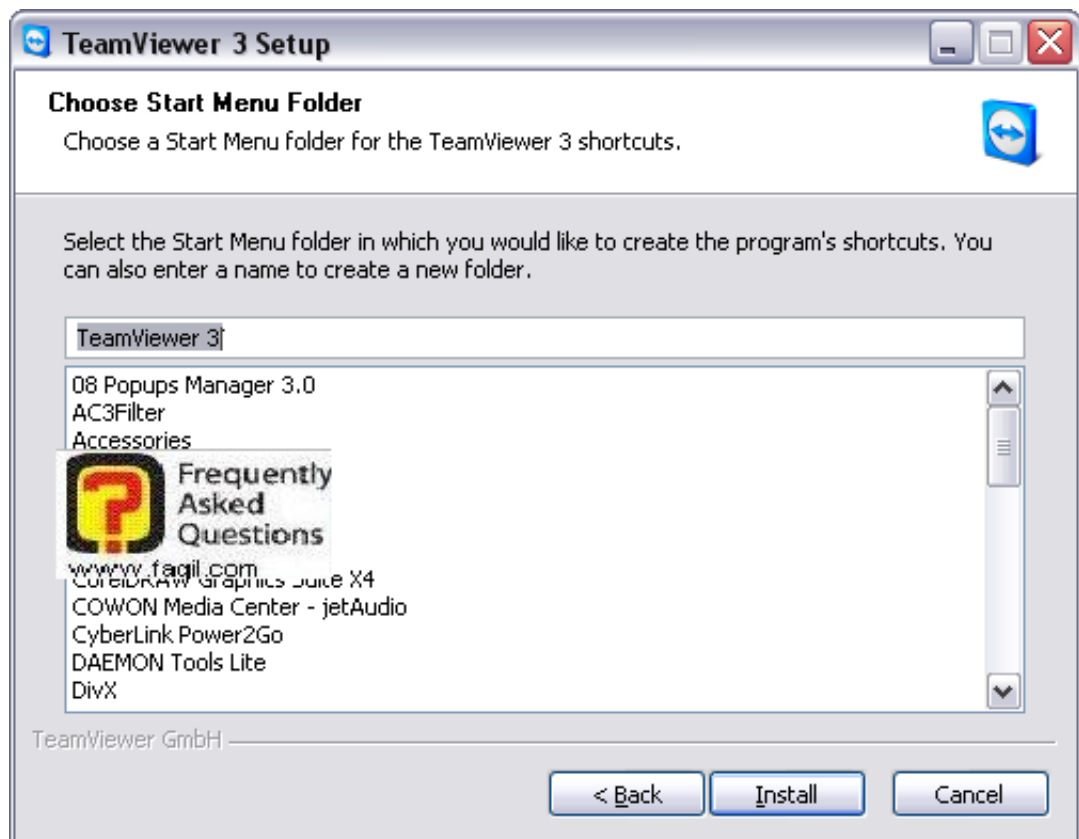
TeamViewer 3 Setup

Choose Start Menu Folder

Choose a Start Menu folder for the TeamViewer 3 shortcuts.

Select the Start Menu folder in which you would like to create the program's shortcuts. You can also enter a name to create a new folder.

TeamViewer 3

08 Popups Manager 3.0
AC3Filter
Accessories
Frequently Asked Questions
www.faqil.com
CorelDRAW Graphics Suite X4
COWON Media Center - jetAudio
CyberLink Power2Go
DAEMON Tools Lite
DivX

TeamViewer GmbH

< Back
Install
Cancel